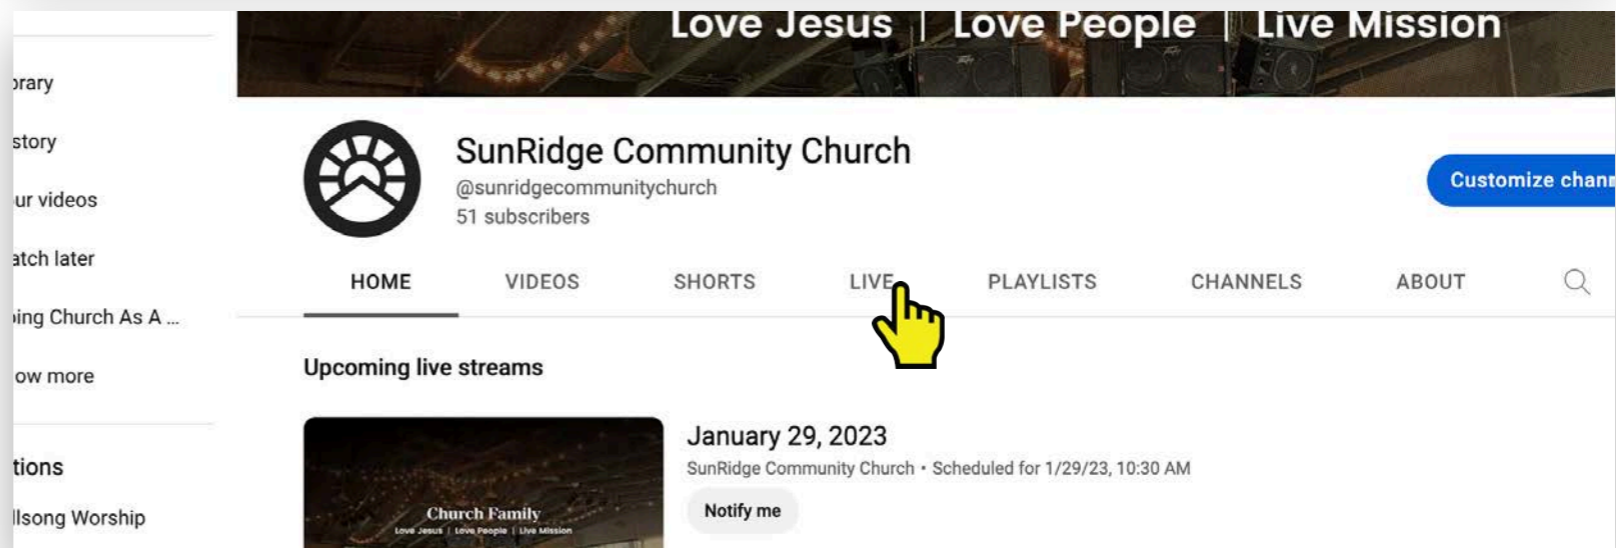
orary

story

ur videos

atch later

oing Church As A ...

ow more

tions

llsong Worship

Love Jesus | Love People | Live Mission

SunRidge Community Church
@sunridgecommunitychurch
51 subscribers

Customize chann

HOME VIDEOS SHORTS LIVE PLAYLISTS CHANNELS ABOUT

Upcoming live streams

Church Family
Love Jesus | Love People | Live Mission

January 29, 2023
SunRidge Community Church • Scheduled for 1/29/23, 10:30 AM

Notify me